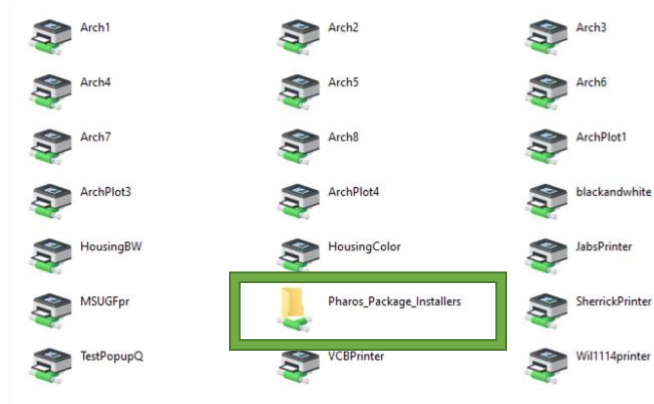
Arch1
Arch2
Arch3
Arch4
Arch5
Arch6
Arch7
Arch8
ArchPlot1
ArchPlot3
ArchPlot4
blackandwhite
HousingBW
HousingColor
JabsPrinter
MSUGFpr
Pharos_Package_Installers
SherrickPrinter
TestPopupQ
VCBPrinter
Wil1114printer